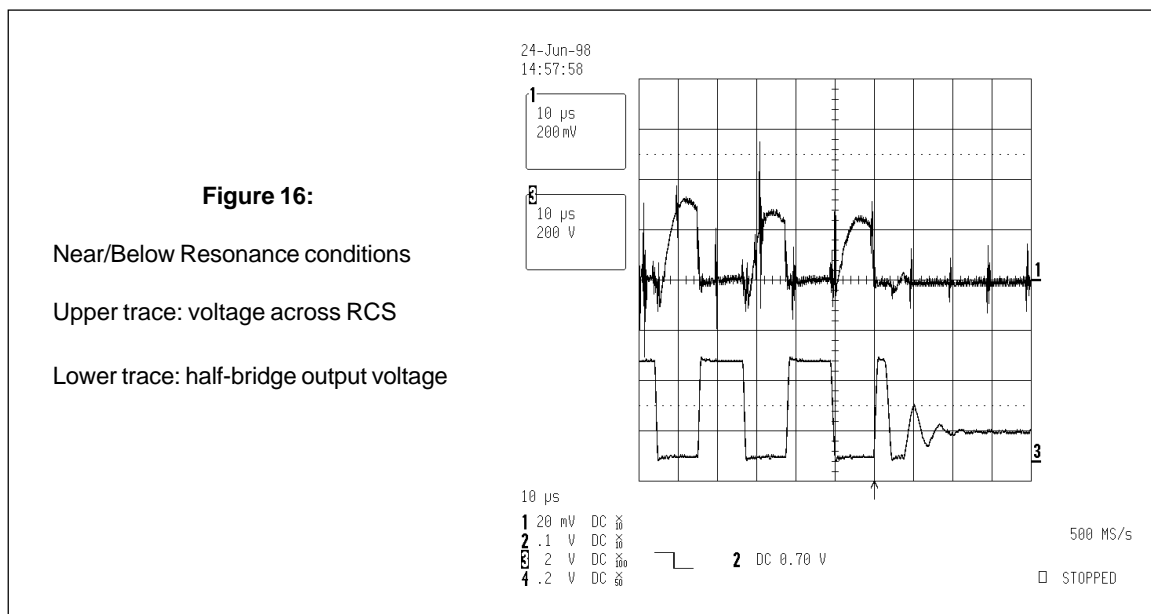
Figure 16:

Near/Below Resonance conditions

Upper trace: voltage across RCS

Lower trace: half-bridge output voltage

24-Jun-98
14:57:58

1
10 μs
200 mV

3
10 μs
200 V

1

3

10 μs
1 20 mV DC $\times 10$
2 .1 V DC $\times 10$
3 2 V DC $\times 100$
4 .2 V DC $\times 50$

2 DC 0.70 V

500 MS/s

STOPPED